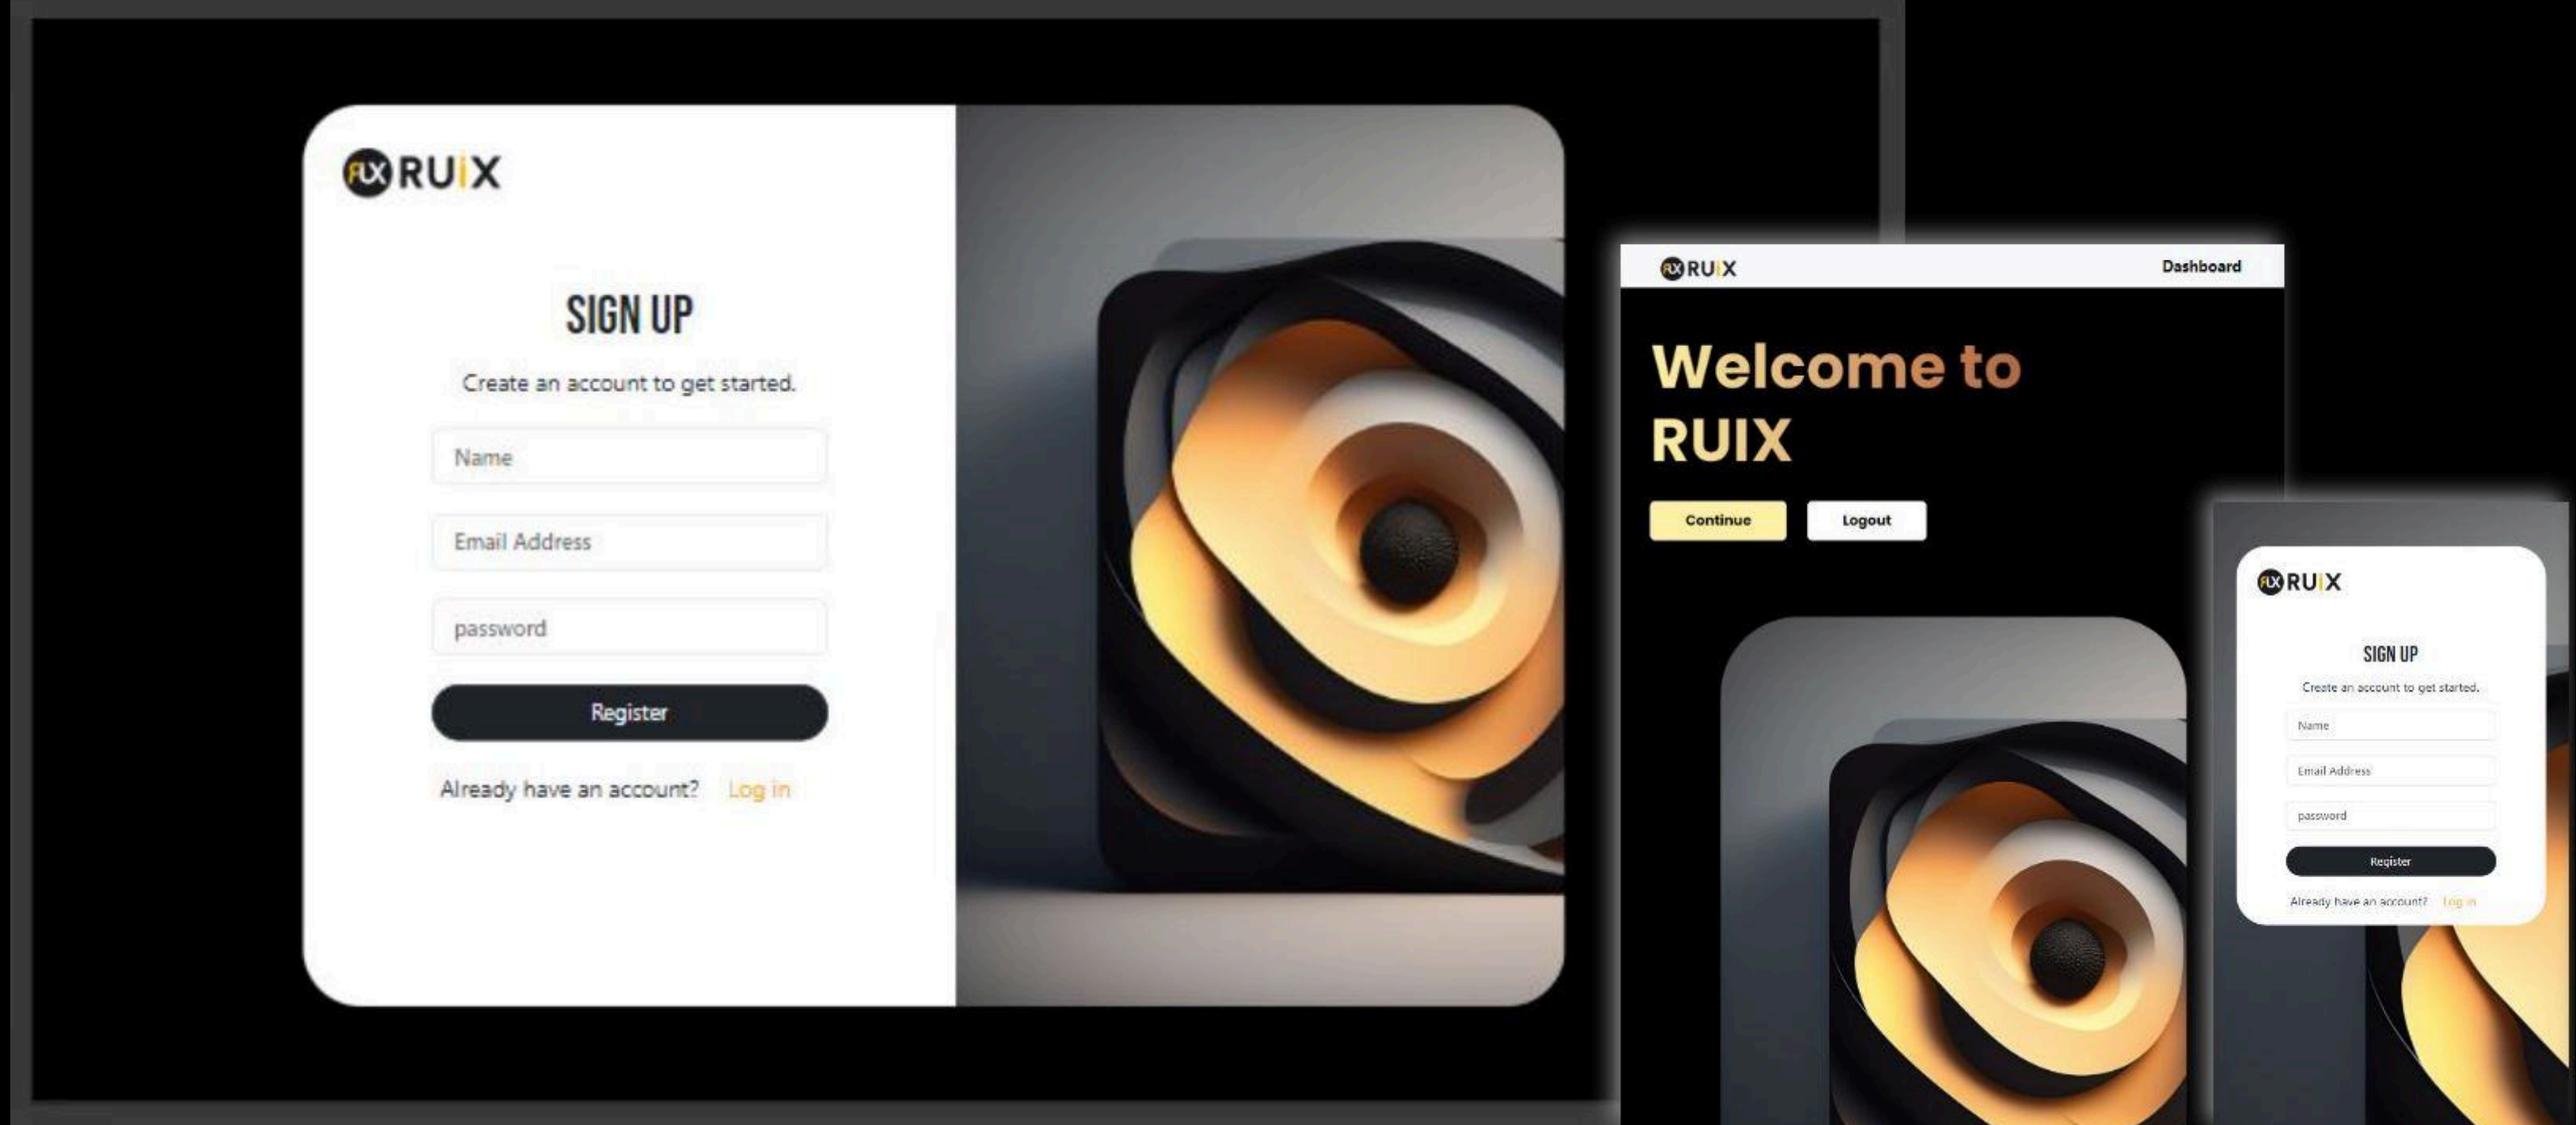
RUIX

SIGN UP

Create an account to get started.

Name

Email Address

password

Register

Already have an account? Log in

RUIX

Dashboard

Welcome to RUIX

Continue

Logout

RUIX

SIGN UP

Create an account to get started.

Name

Email Address

password

Register

Already have an account? Log in